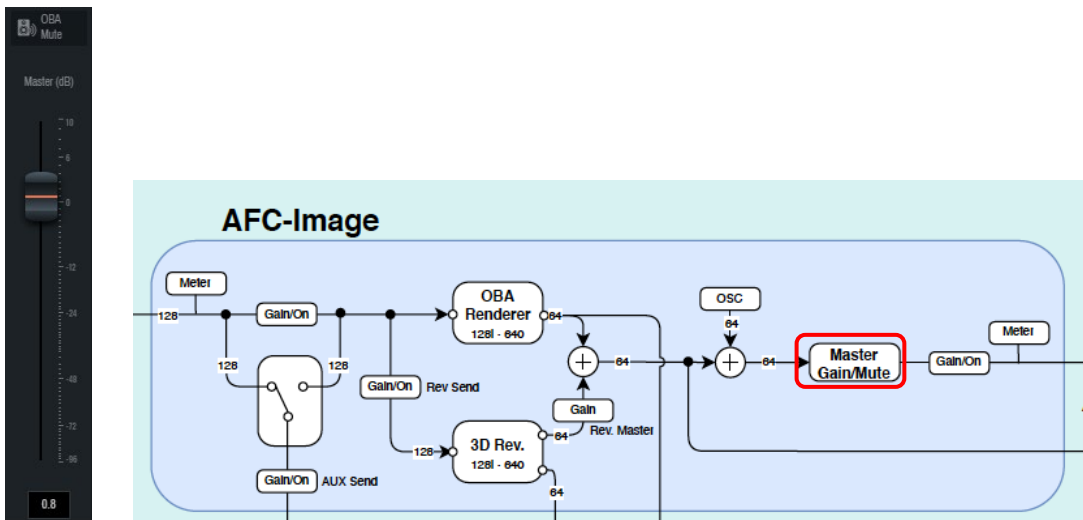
OBA Mute

Master (dB)

10
6
0
-12
-24
-48
-72
-96

0.8

AFC-Image

Meter
128
Gain/On
128
128
Gain/On
Rev Send
Gain/On
AUX Send
OBA Renderer
128I - 64O
64
64
Gain
Rev. Master
128
3D Rev.
128I - 64O
64
64
OSC
64
64
Master Gain/Mute
Gain/On
Meter